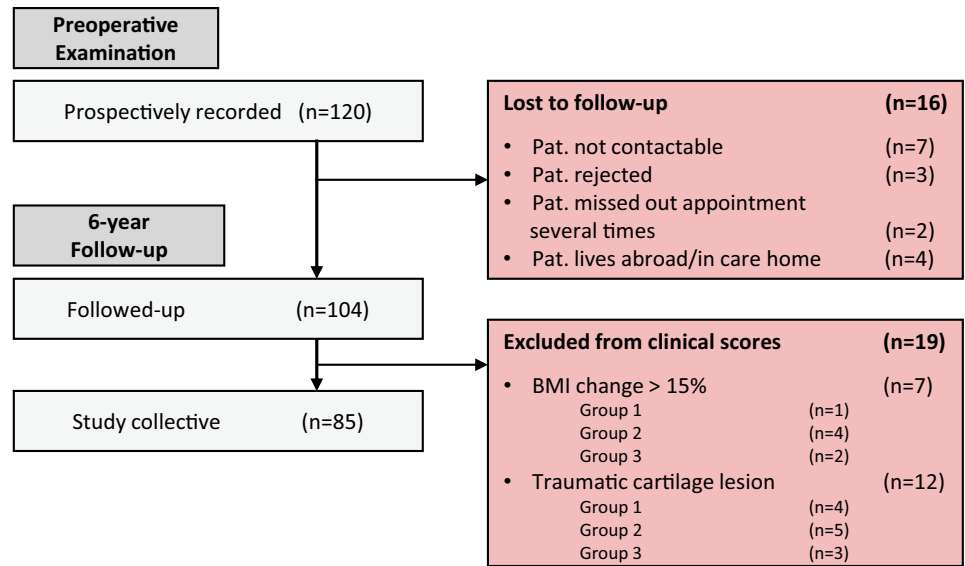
Preoperative Examination

Prospectively recorded (n=120)

Lost to follow-up (n=16)
• Pat. not contactable (n=7)
• Pat. rejected (n=3)
• Pat. missed out appointment several times (n=2)
• Pat. lives abroad/in care home (n=4)

6-year Follow-up

Followed-up (n=104)

Excluded from clinical scores (n=19)
• BMI change > 15% (n=7)
Group 1 (n=1)
Group 2 (n=4)
Group 3 (n=2)
• Traumatic cartilage lesion (n=12)
Group 1 (n=4)
Group 2 (n=5)
Group 3 (n=3)

Study collective (n=85)